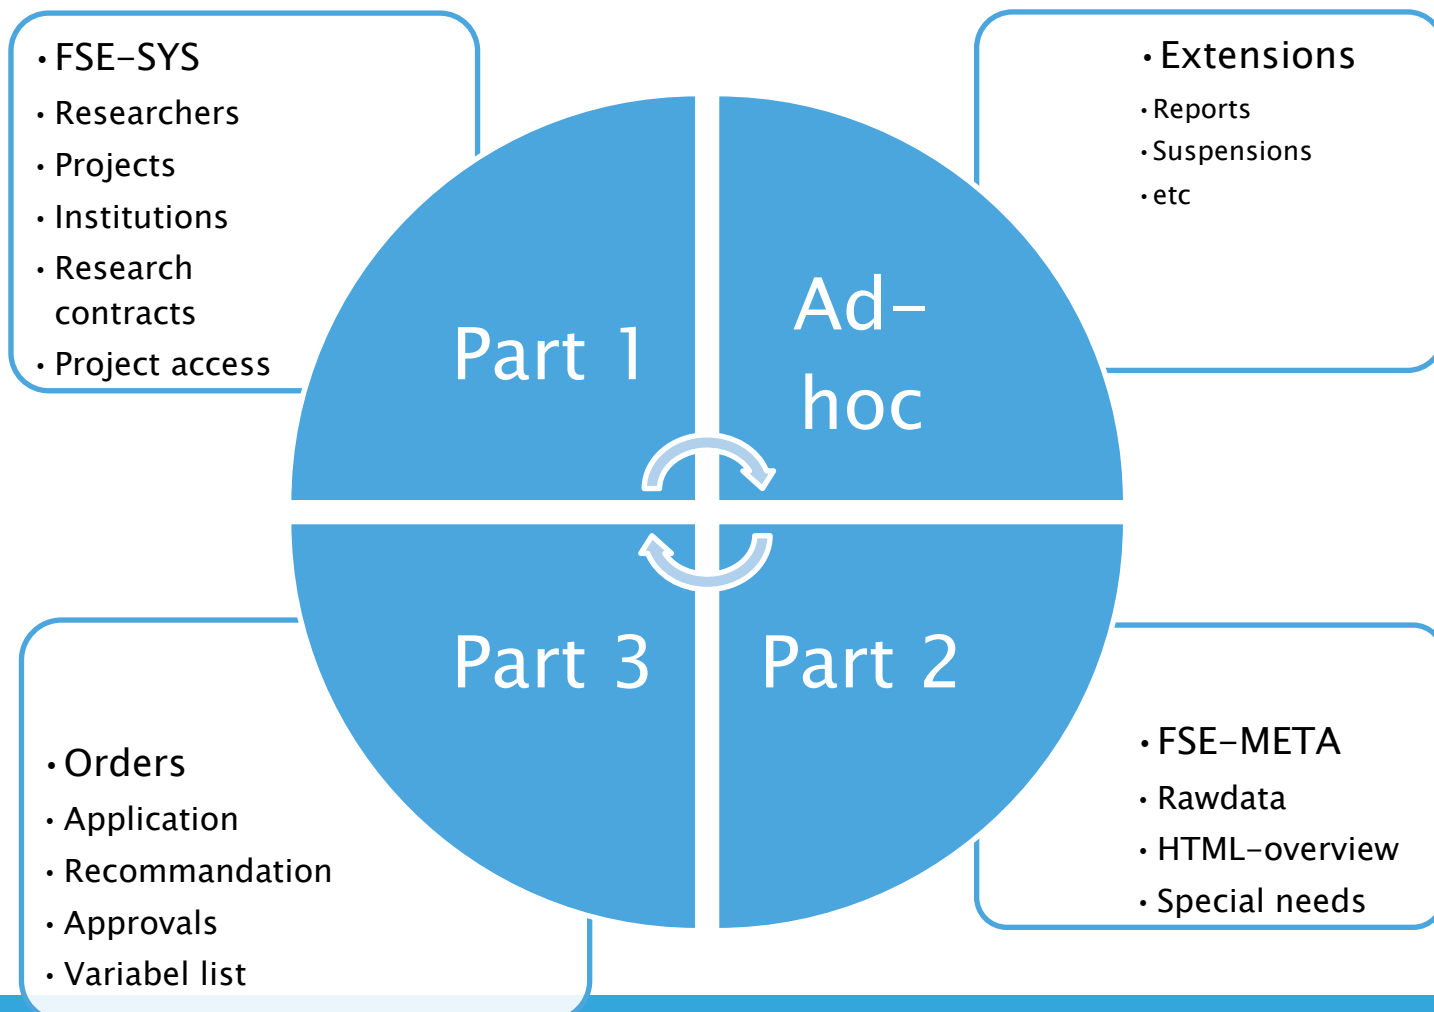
• FSE-SYS
• Researchers
• Projects
• Institutions
• Research contracts
• Project access

• Extensions
• Reports
• Suspensions
• etc

Part 1

Ad-hoc

Part 3

Part 2

• Orders
• Application
• Recommandation
• Approvals
• Variabel list

• FSE-META
• Rawdata
• HTML-overview
• Special needs